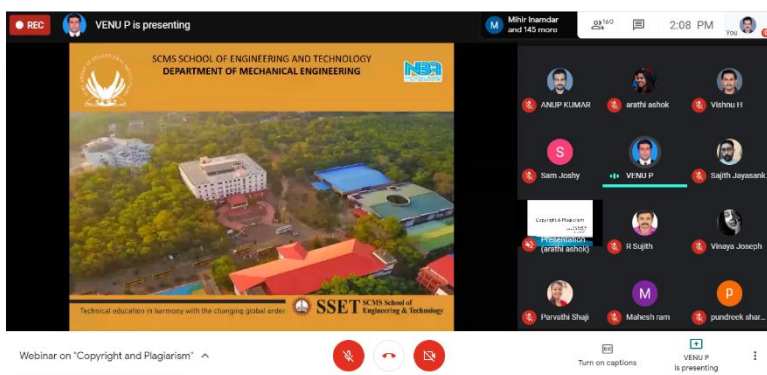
REC
VENU P is presenting
Mihir Inamdar and 145 more
160
2:08 PM
You

SCMS SCHOOL OF ENGINEERING AND TECHNOLOGY
DEPARTMENT OF MECHANICAL ENGINEERING
NBA

Technical education in harmony with the changing global order
SSET SCMS School of Engineering & Technology

ANUP KUMAR
arathi ashok
Vishnu H
S
Sam Joshy
VENU P
Sajith Jayasank...
Copyright & Plagiarism
Presentation (arathi ashok)
R Sujith
Vinaya Joseph
Parvathi Shaji
M
Mahesh ram
P
pundreek shar...

Webinar on "Copyright and Plagiarism"
Turn on captions
VENU P is presenting